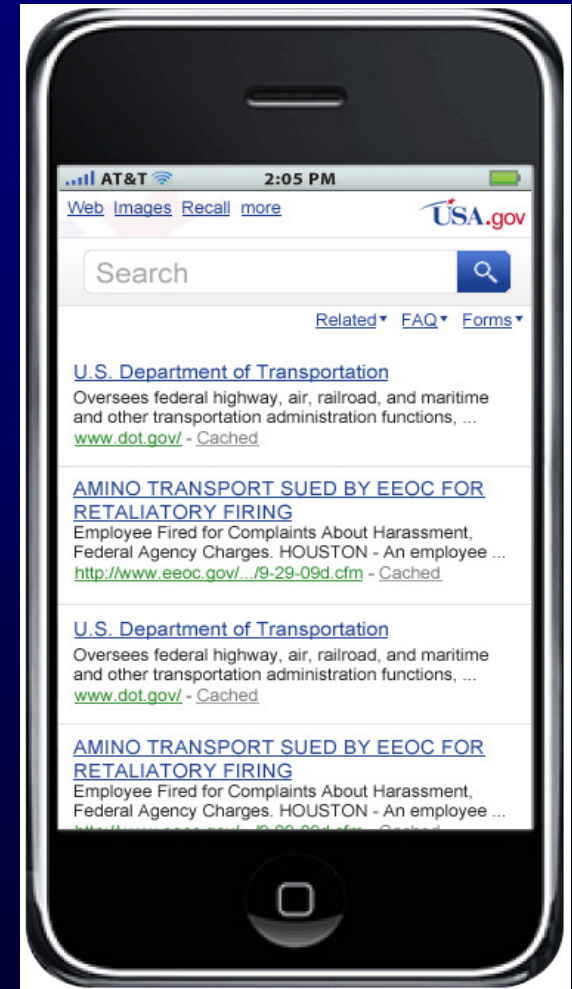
AT&T 2:05 PM

Web Images Recall more USA.gov

Search

Related FAQ Forms

U.S. Department of Transportation
Oversees federal highway, air, railroad, and maritime and other transportation administration functions, ...
www.dot.gov/ - Cached

AMINO TRANSPORT SUED BY EEOC FOR RETALIATORY FIRING
Employee Fired for Complaints About Harassment, Federal Agency Charges. HOUSTON - An employee ...
http://www.eeoc.gov/.../9-29-09d.cfm - Cached

U.S. Department of Transportation
Oversees federal highway, air, railroad, and maritime and other transportation administration functions, ...
www.dot.gov/ - Cached

AMINO TRANSPORT SUED BY EEOC FOR RETALIATORY FIRING
Employee Fired for Complaints About Harassment, Federal Agency Charges. HOUSTON - An employee ...
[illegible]